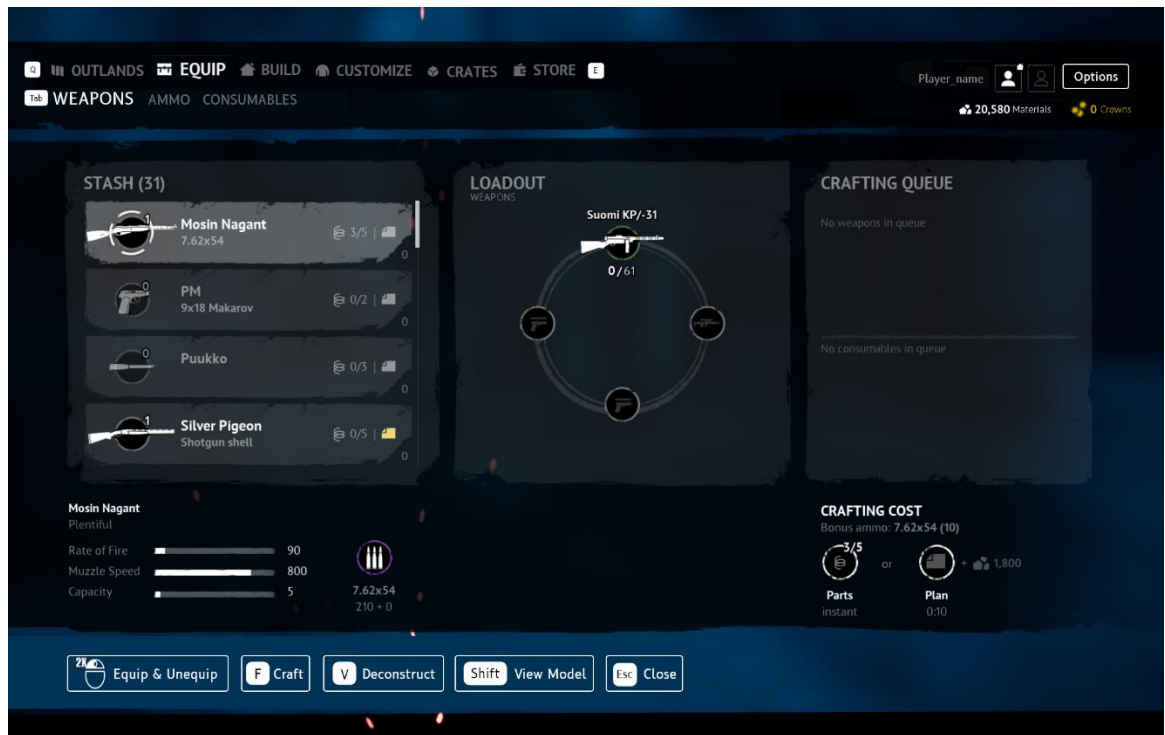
Q OUTLANDS EQUIP BUILD CUSTOMIZE CRATES STORE E

Tab WEAPONS AMMO CONSUMABLES

Player_name Options

20,580 Materials 0 Crowns

STASH (31)

1 Mosin Nagant 7.62x54 3/5 | 0

0 PM 9x18 Makarov 0/2 | 0

0 Puukko 0/3 | 0

1 Silver Pigeon Shotgun shell 0/5 | 0

LOADOUT
WEAPONS

Suomi KP/-31
0/61

CRAFTING QUEUE

No weapons in queue

No consumables in queue

Mosin Nagant
Plentiful

Rate of Fire 90
Muzzle Speed 800
Capacity 5

7.62x54
210 + 0

CRAFTING COST
Bonus ammo: 7.62x54 (10)

3/5 or + 1,800

Parts
instant

Plan
0:10

2X Equip & Unequip F Craft V Deconstruct Shift View Model Esc Close